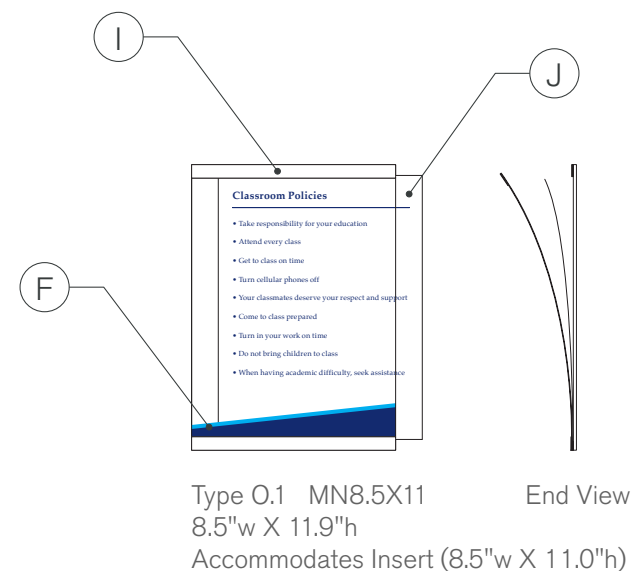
I

J

F

Classroom Policies

• Take responsibility for your education
• Attend every class
• Get to class on time
• Turn cellular phones off
• Your classmates deserve your respect and support
• Come to class prepared
• Turn in your work on time
• Do not bring children to class
• When having academic difficulty, seek assistance

Type O.1 MN8.5X11

End View

8.5"w X 11.9"h
Accommodates Insert (8.5"w X 11.0"h)